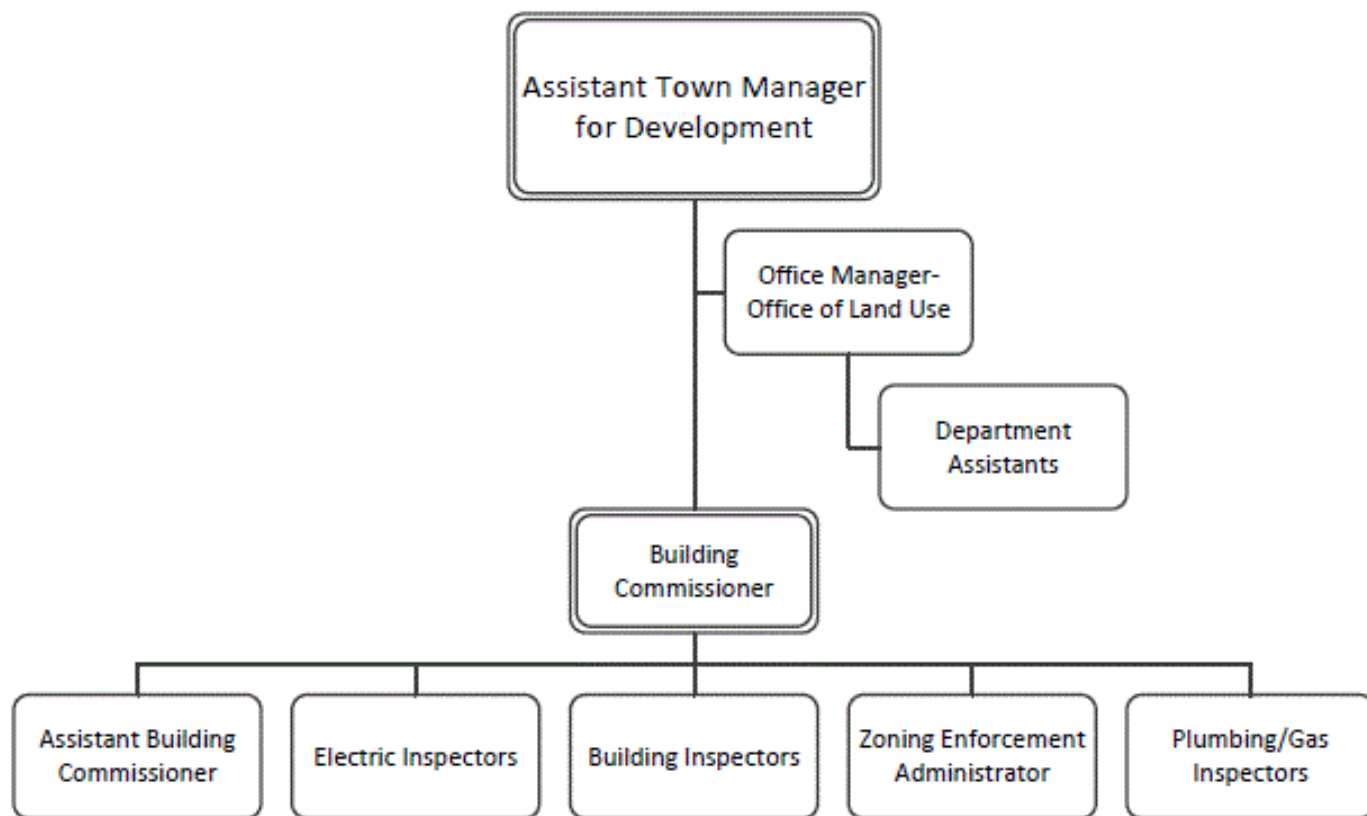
Assistant Town Manager for Development

Office Manager-Office of Land Use

Department Assistants

Building Commissioner

Assistant Building Commissioner

Electric Inspectors

Building Inspectors

Zoning Enforcement Administrator

Plumbing/Gas Inspectors